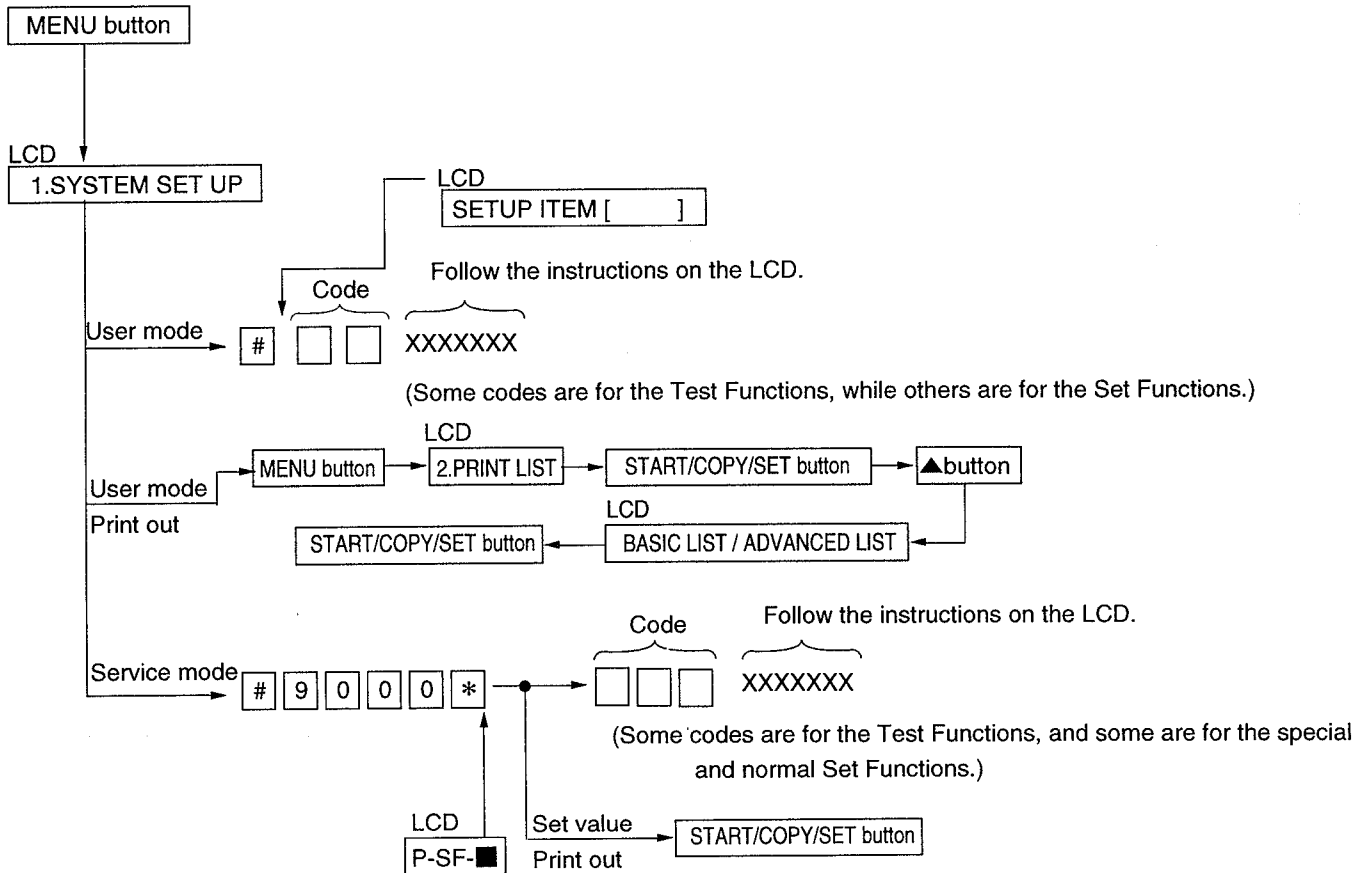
MENU button

LCD
1.SYSTEM SET UP

LCD
SETUP ITEM [ ]

Follow the instructions on the LCD.

Code

User mode

#

XXXXXXX

(Some codes are for the Test Functions, while others are for the Set Functions.)

LCD

MENU button

2.PRINT LIST

START/COPY/SET button

▲button

User mode
Print out

LCD

START/COPY/SET button

BASIC LIST / ADVANCED LIST

Code

Follow the instructions on the LCD.

Service mode

# 9 0 0 0 *

XXXXXXX

(Some codes are for the Test Functions, and some are for the special and normal Set Functions.)

LCD
P-SF-■

Set value

Print out

START/COPY/SET button